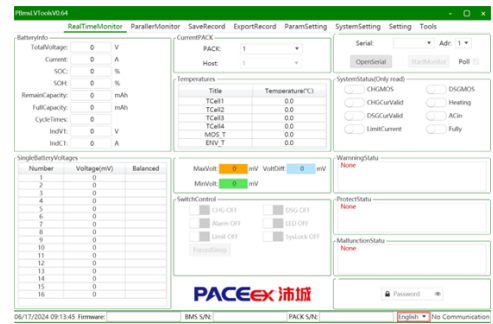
PbmsTools V0.64

RealTimeMonitor ParallerMonitor SaveRecord ExportRecord ParamSetting SystemSetting Setting Tools

BatteryInfo
TotalVoltage: 0 V
Current: 0 A
SOC: 0 %
SOH: 0 %
RemainCapacity: 0 mAh
FullCapacity: 0 mAh
CycleTimes: 0
IndV1: 0 V
IndC1: 0 A

CurrentPACK
PACK: 1
Host: 1

Temperatures
| Title | Temperature(°C) |
|---|---|
| TCell1 | 0.0 |
| TCell2 | 0.0 |
| TCell3 | 0.0 |
| TCell4 | 0.0 |
| MOS_T | 0.0 |
| ENV_T | 0.0 |

Serial: Adr: 1
OpenSerial StartMonitor Poll

SystemStatus(Only read)
CHGMOS DSGMOS
CHGCurValid Heating
DSGCurValid ACin
LimitCurrent Fully

SingleBatteryVoltages
| Number | Voltage(mV) | Balanced |
|---|---|---|
| 1 | 0 | |
| 2 | 0 | |
| 3 | 0 | |
| 4 | 0 | |
| 5 | 0 | |
| 6 | 0 | |
| 7 | 0 | |
| 8 | 0 | |
| 9 | 0 | |
| 10 | 0 | |
| 11 | 0 | |
| 12 | 0 | |
| 13 | 0 | |
| 14 | 0 | |
| 15 | 0 | |
| 16 | 0 | |

MaxVolt: 0 mV VoltDiff: 0 mV
MinVolt: 0 mV

WarningStatu
None

SwitchControl
CHG OFF DSG OFF
Alarm OFF LED OFF
Limit OFF SysLock OFF
ForceSleep

ProtectStatu
None

MalfunctionStatu
None

PACEex 沛城

Password

06/17/2024 09:13:45 Firmware: BMS S/N: PACK S/N: English No Communication